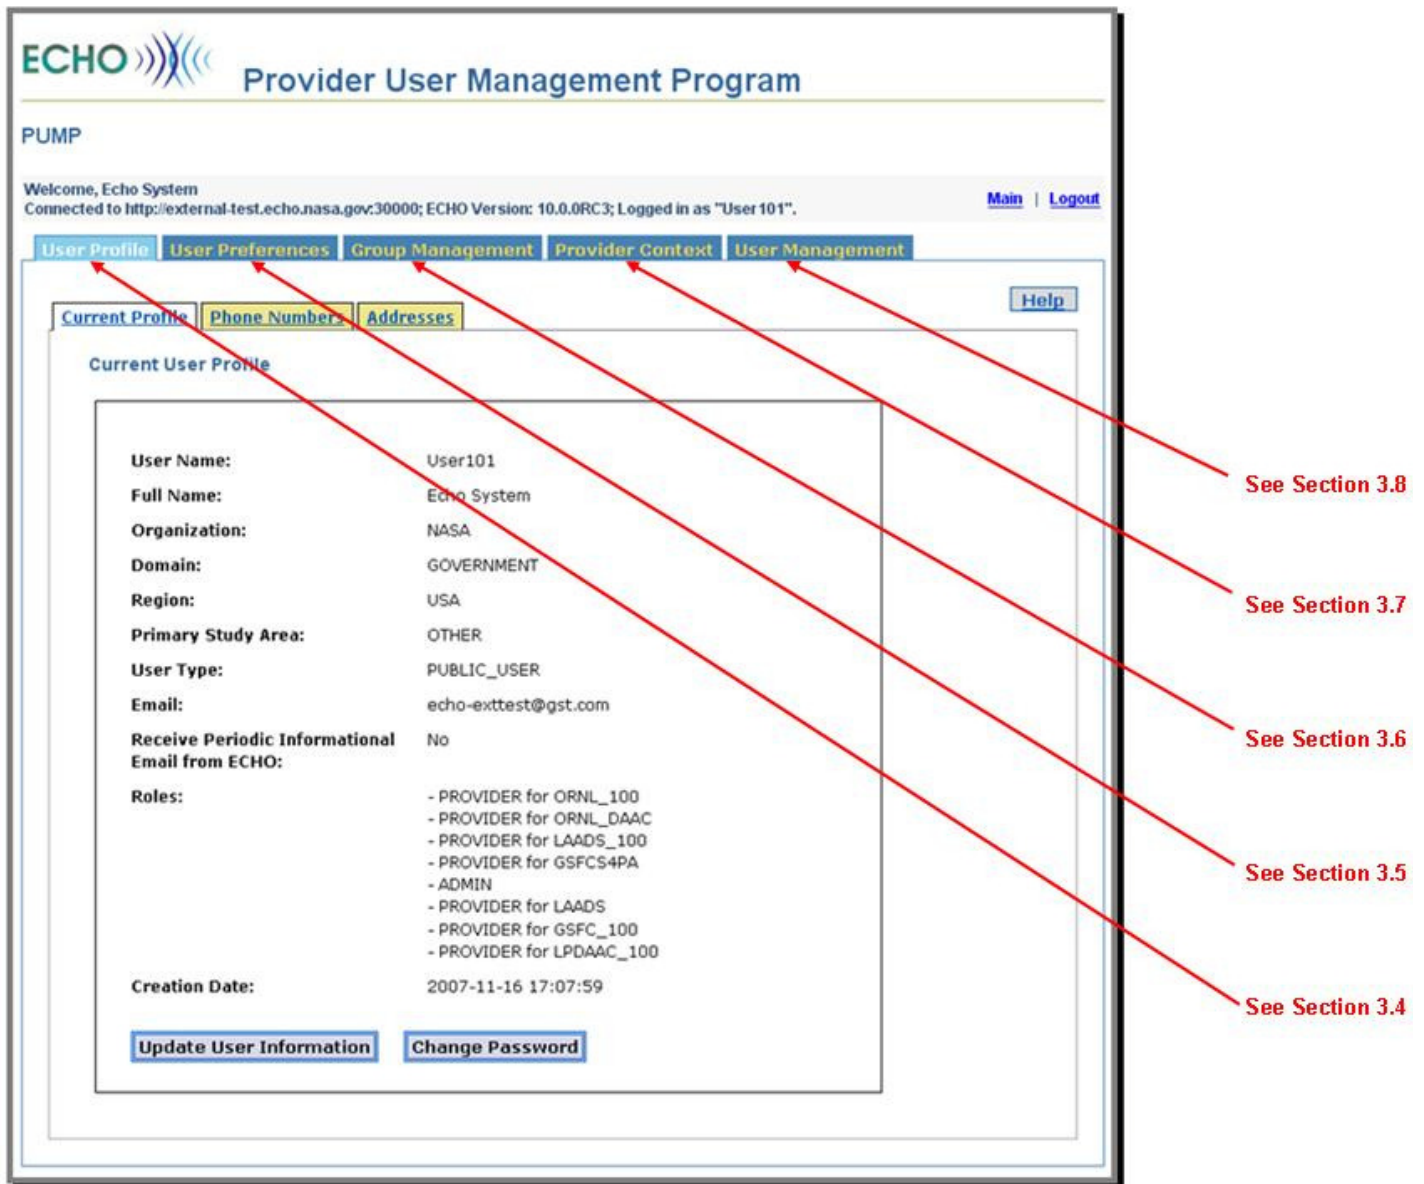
ECHO

Provider User Management Program

PUMP

Welcome, Echo System
Connected to http://external-test.echo.nasa.gov:30000; ECHO Version: 10.0.0RC3; Logged in as "User101".

Main | Logout

User Profile | User Preferences | Group Management | Provider Context | User Management

Help

Current Profile | Phone Numbers | Addresses

Current User Profile

| | |
|---|---|
| User Name: | User101 |
| Full Name: | Echo System |
| Organization: | NASA |
| Domain: | GOVERNMENT |
| Region: | USA |
| Primary Study Area: | OTHER |
| User Type: | PUBLIC_USER |
| Email: | echo-exttest@gst.com |
| Receive Periodic Informational Email from ECHO: | No |
| Roles: | - PROVIDER for ORNL_100<br>- PROVIDER for ORNL_DAAC<br>- PROVIDER for LAADS_100<br>- PROVIDER for GSFCS4PA<br>- ADMIN<br>- PROVIDER for LAADS<br>- PROVIDER for GSFC_100<br>- PROVIDER for LPDAAC_100 |
| Creation Date: | 2007-11-16 17:07:59 |

Update User Information | Change Password

See Section 3.8

See Section 3.7

See Section 3.6

See Section 3.5

See Section 3.4